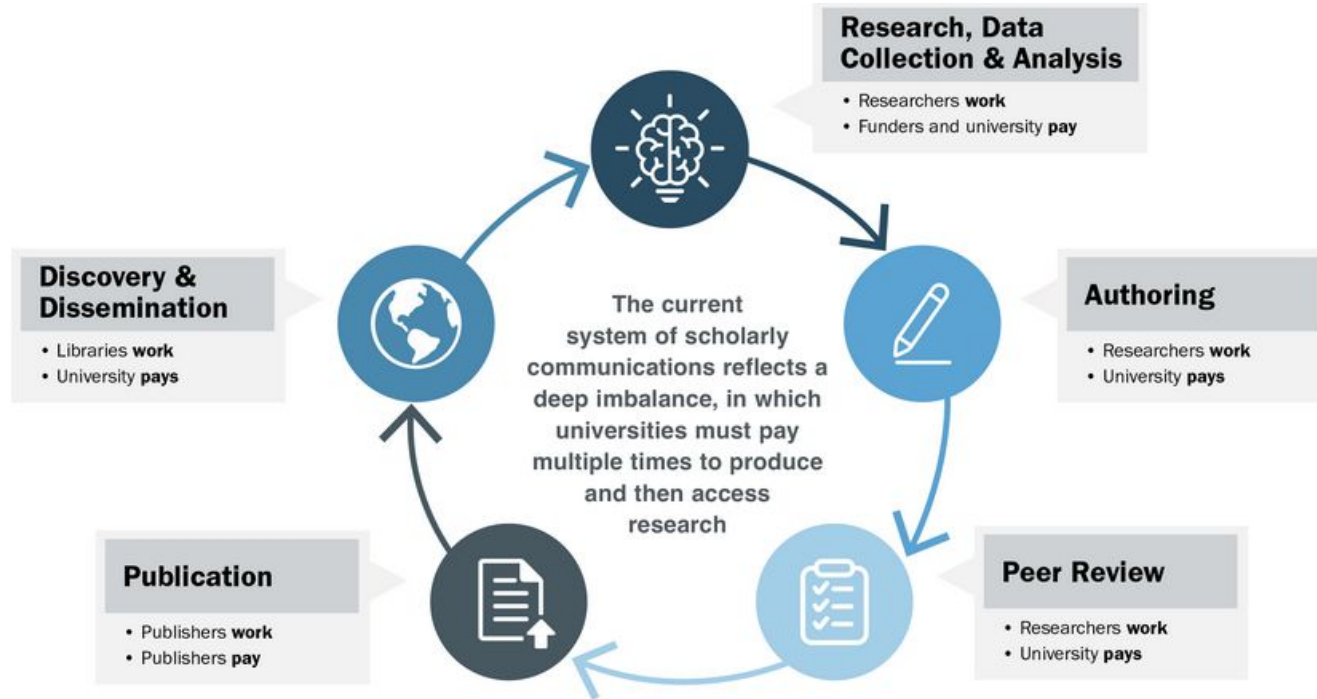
Research, Data Collection & Analysis
• Researchers **work**
• Funders and university **pay**

Authoring
• Researchers **work**
• University **pays**

Peer Review
• Researchers **work**
• University **pays**

Publication
• Publishers **work**
• Publishers **pay**

Discovery & Dissemination
• Libraries **work**
• University **pays**

The current system of scholarly communications reflects a deep imbalance, in which universities must pay multiple times to produce and then access research